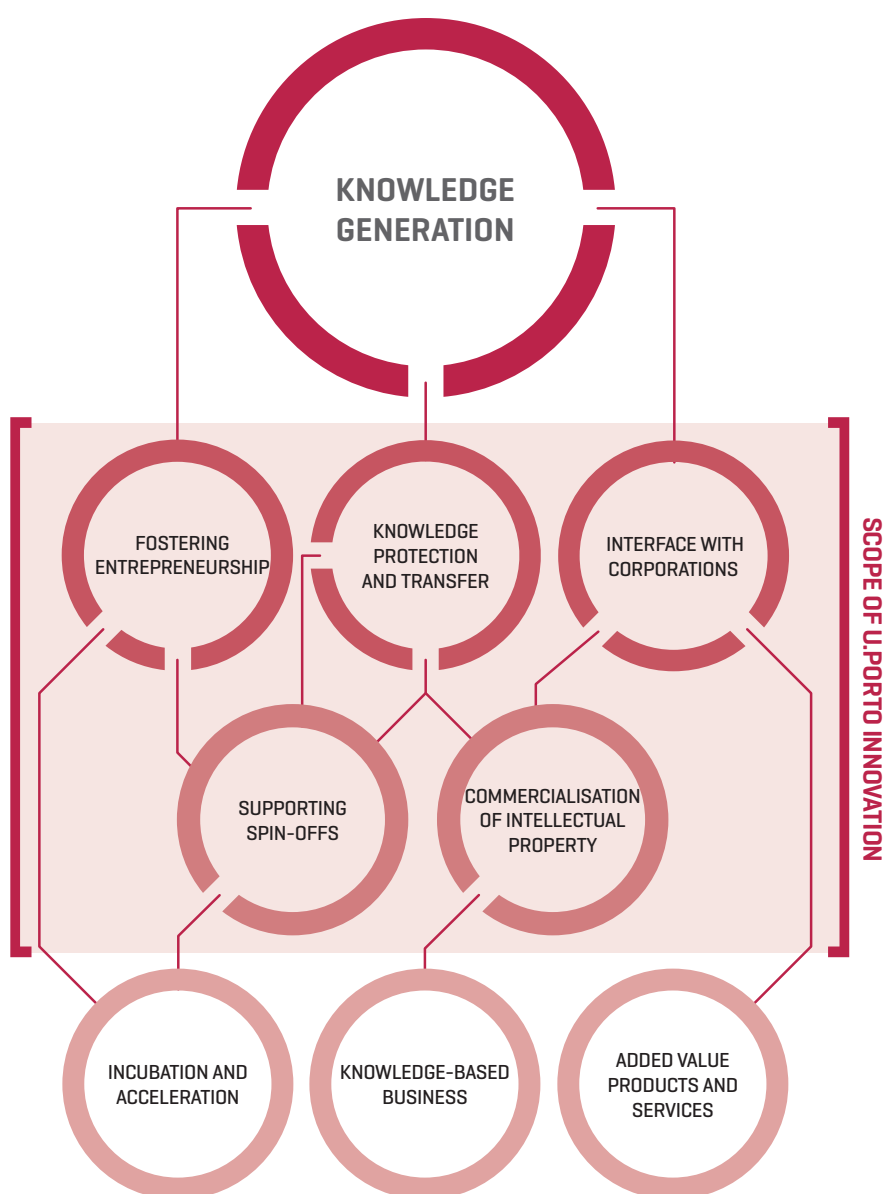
KNOWLEDGE GENERATION

FOSTERING ENTREPRENEURSHIP

KNOWLEDGE PROTECTION AND TRANSFER

INTERFACE WITH CORPORATIONS

SUPPORTING SPIN-OFFS

COMMERCIALISATION OF INTELLECTUAL PROPERTY

SCOPE OF U.PORTO INNOVATION

INCUBATION AND ACCELERATION

KNOWLEDGE-BASED BUSINESS

ADDED VALUE PRODUCTS AND SERVICES